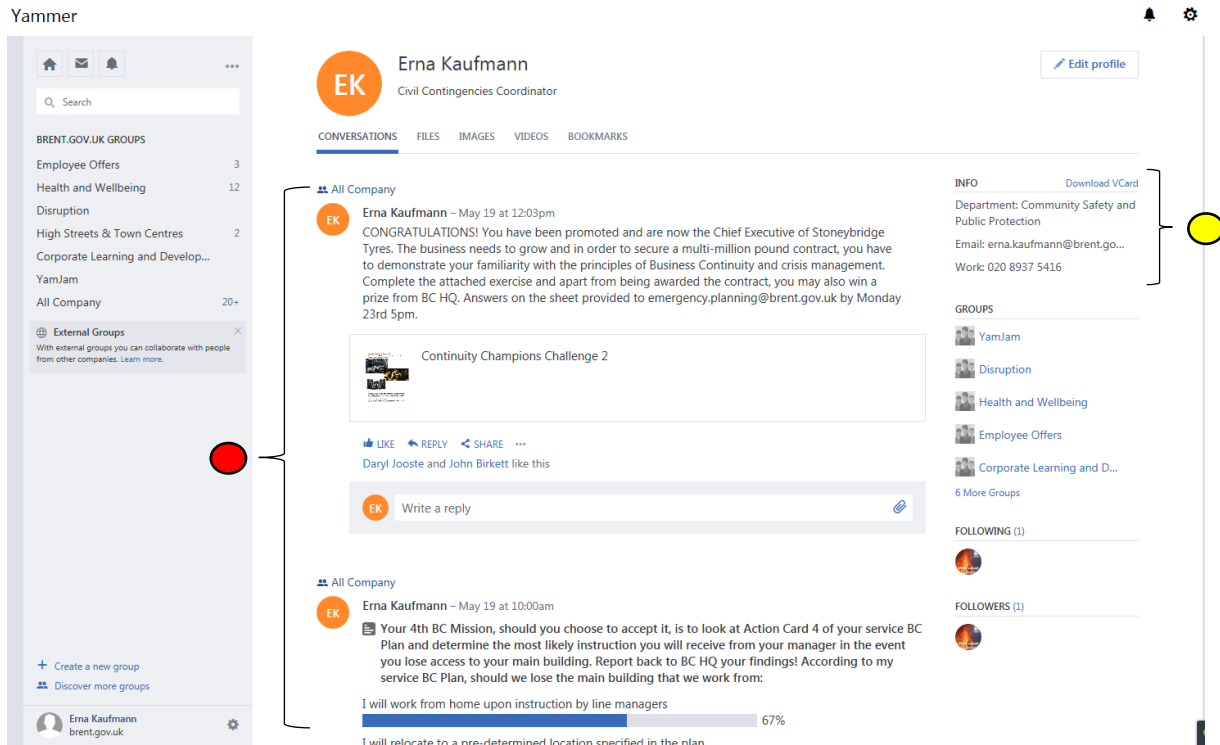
Yammer

Search

BRENT.GOV.UK GROUPS

Employee Offers 3
Health and Wellbeing 12
Disruption
High Streets & Town Centres 2
Corporate Learning and Develop...
YamJam
All Company 20+

External Groups
With external groups you can collaborate with people from other companies. Learn more.

Create a new group
Discover more groups

Erna Kaufmann
brent.gov.uk

EK
Erna Kaufmann
Civil Contingencies Coordinator

Edit profile

CONVERSATIONS FILES IMAGES VIDEOS BOOKMARKS

All Company

EK
Erna Kaufmann – May 19 at 12:03pm
CONGRATULATIONS! You have been promoted and are now the Chief Executive of Stoneybridge Tyres. The business needs to grow and in order to secure a multi-million pound contract, you have to demonstrate your familiarity with the principles of Business Continuity and crisis management. Complete the attached exercise and apart from being awarded the contract, you may also win a prize from BC HQ. Answers on the sheet provided to emergency.planning@brent.gov.uk by Monday 23rd 5pm.

Continuity Champions Challenge 2

LIKE REPLY SHARE ...
Daryl Jooste and John Birkett like this

EK Write a reply

All Company

EK
Erna Kaufmann – May 19 at 10:00am
Your 4th BC Mission, should you choose to accept it, is to look at Action Card 4 of your service BC Plan and determine the most likely instruction you will receive from your manager in the event you lose access to your main building. Report back to BC HQ your findings! According to my service BC Plan, should we lose the main building that we work from:

I will work from home upon instruction by line managers
67%

I will relocate to a pre-determined location specified in the plan

INFO Download VCard
Department: Community Safety and Public Protection
Email: erna.kaufmann@brent.go...
Work: 020 8937 5416

GROUPS
YamJam
Disruption
Health and Wellbeing
Employee Offers
Corporate Learning and D...
6 More Groups

FOLLOWING (1)

FOLLOWERS (1)